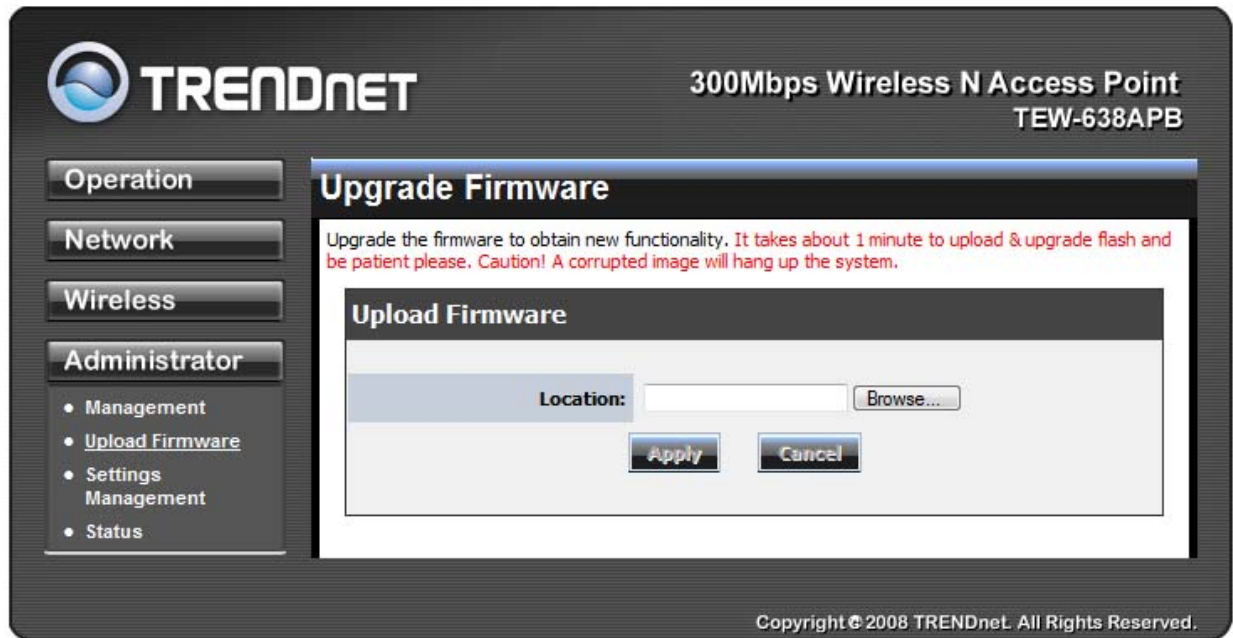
TRENDnet

300Mbps Wireless N Access Point
TEW-638APB

Operation

Network

Wireless

Administrator

- Management
- Upload Firmware
- Settings Management
- Status

Upgrade Firmware

Upgrade the firmware to obtain new functionality. It takes about 1 minute to upload & upgrade flash and be patient please. Caution! A corrupted image will hang up the system.

Upload Firmware

Location: Browse...

Apply Cancel

Copyright © 2008 TRENDnet. All Rights Reserved.